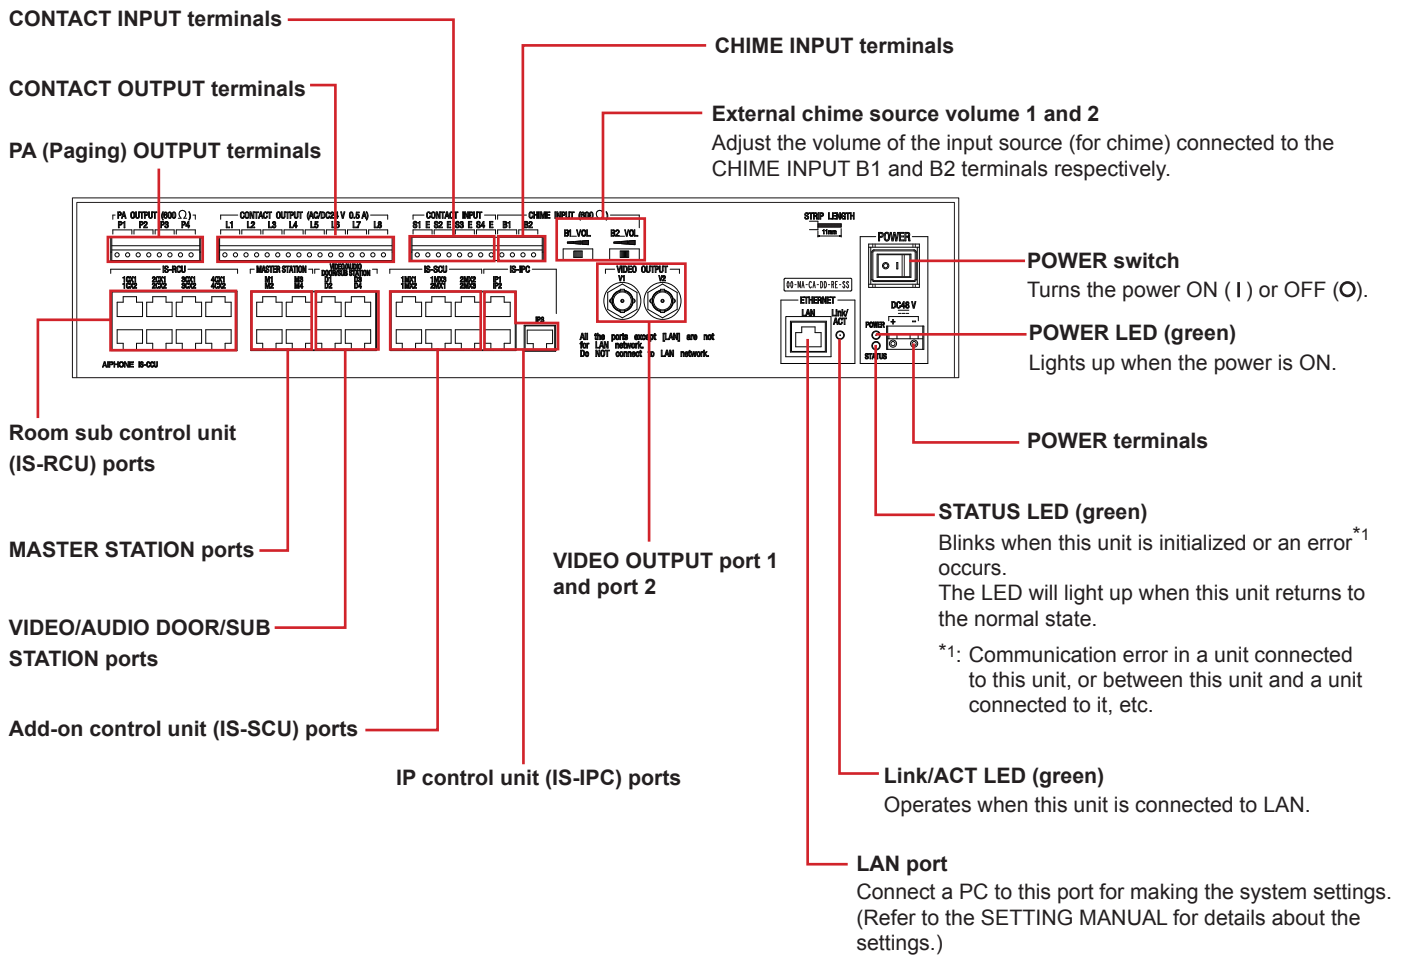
CONTACT INPUT terminals

CONTACT OUTPUT terminals

PA (Paging) OUTPUT terminals

CHIME INPUT terminals

External chime source volume 1 and 2
Adjust the volume of the input source (for chime) connected to the CHIME INPUT B1 and B2 terminals respectively.

PA OUTPUT (600 Ω) P1 P2 P3 P4

CONTACT OUTPUT (AC/DC24 V 0.5 A) L1 L2 L3 L4 L5 L6 L7 L8

CONTACT INPUT S1 E S2 E S3 E S4 E

CHIME INPUT (600 Ω) B1 B2

B1_VOL B2_VOL

STRIP LENGTH 11mm

POWER

IS-RCU

MASTER STATION

VIDEO/AUDIO DOOR/SUB STATION

IS-SCU

IS-IPC

VIDEO OUTPUT V1 V2

IP1 IP2

All the ports except [LAN] are not for LAN network. Do NOT connect to LAN network.

AIPHONE IS-CCU

00-NA-CA-DD-RE-SS

ETHERNET

LAN Link/ACT

DC48 V

POWER

STATUS

POWER switch
Turns the power ON ( I ) or OFF (O).

POWER LED (green)
Lights up when the power is ON.

POWER terminals

Room sub control unit (IS-RCU) ports

MASTER STATION ports

VIDEO/AUDIO DOOR/SUB STATION ports

Add-on control unit (IS-SCU) ports

VIDEO OUTPUT port 1 and port 2

IP control unit (IS-IPC) ports

STATUS LED (green)
Blinks when this unit is initialized or an error$^{*1}$ occurs.
The LED will light up when this unit returns to the normal state.

$^{*1}$: Communication error in a unit connected to this unit, or between this unit and a unit connected to it, etc.

Link/ACT LED (green)
Operates when this unit is connected to LAN.

LAN port
Connect a PC to this port for making the system settings. (Refer to the SETTING MANUAL for details about the settings.)